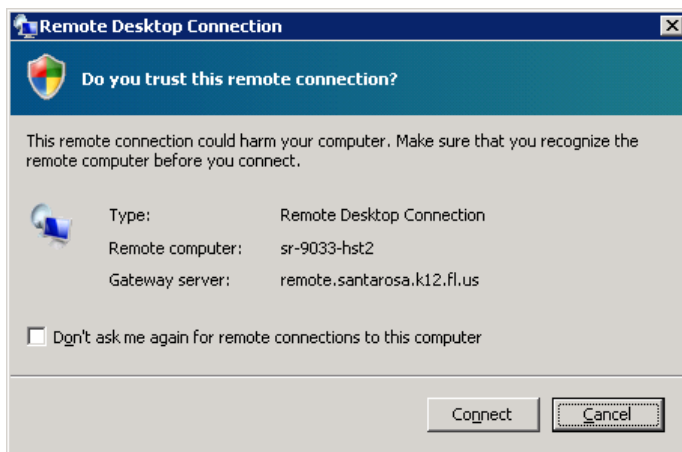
Remote Desktop Connection

Do you trust this remote connection?

This remote connection could harm your computer. Make sure that you recognize the remote computer before you connect.

| | |
|---|---|
| Type: | Remote Desktop Connection |
| Remote computer: | sr-9033-hst2 |
| Gateway server: | remote.santarosa.k12.fl.us |

Don't ask me again for remote connections to this computer

Connect Cancel